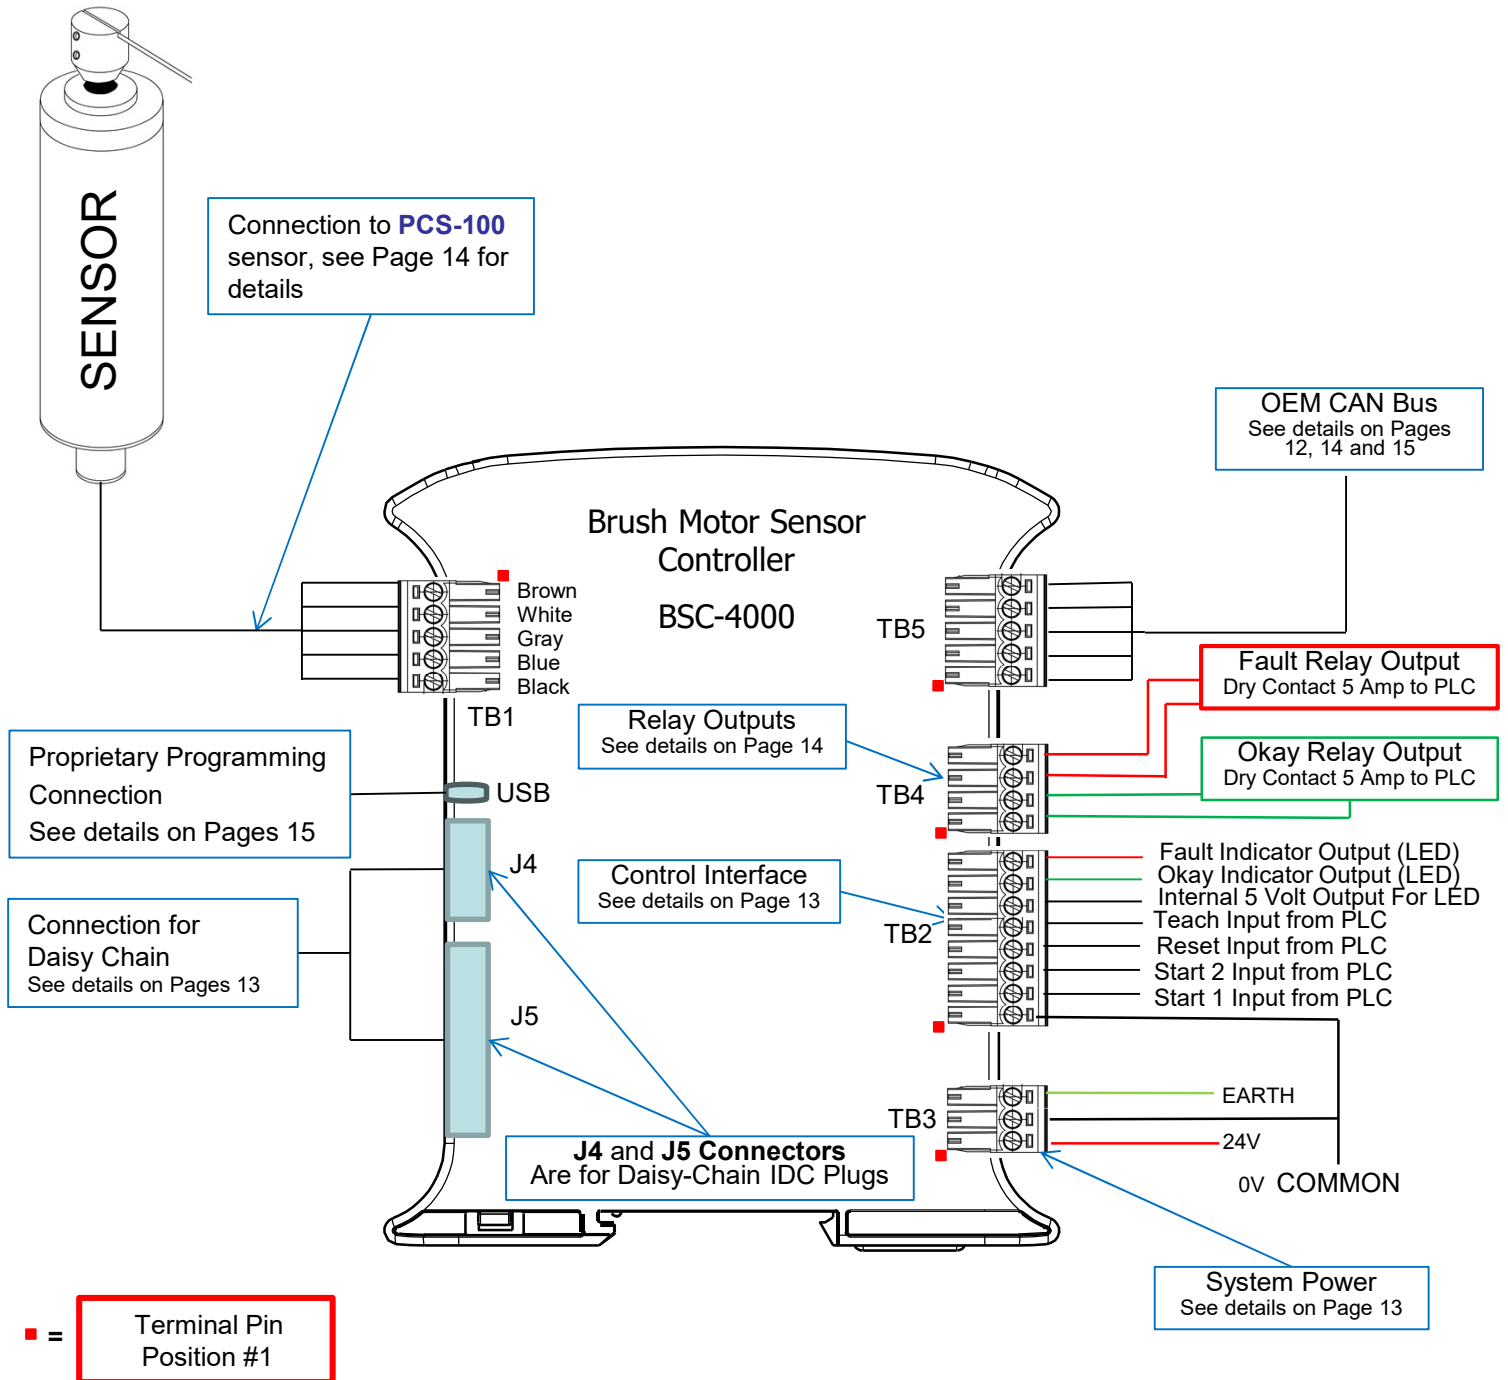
SENSOR

Connection to **PCS-100** sensor, see Page 14 for details

OEM CAN Bus
See details on Pages 12, 14 and 15

Brush Motor Sensor Controller

BSC-4000

Brown
White
Gray
Blue
Black

TB1

TB5

Fault Relay Output
Dry Contact 5 Amp to PLC

Okay Relay Output
Dry Contact 5 Amp to PLC

Relay Outputs
See details on Page 14

TB4

Proprietary Programming Connection
See details on Pages 15

USB

J4

Control Interface
See details on Page 13

TB2

Fault Indicator Output (LED)
Okay Indicator Output (LED)
Internal 5 Volt Output For LED
Teach Input from PLC
Reset Input from PLC
Start 2 Input from PLC
Start 1 Input from PLC

Connection for Daisy Chain
See details on Pages 13

J5

EARTH

TB3

24V

**J4** and **J5 Connectors**
Are for Daisy-Chain IDC Plugs

0V COMMON

System Power
See details on Page 13

=

Terminal Pin Position #1